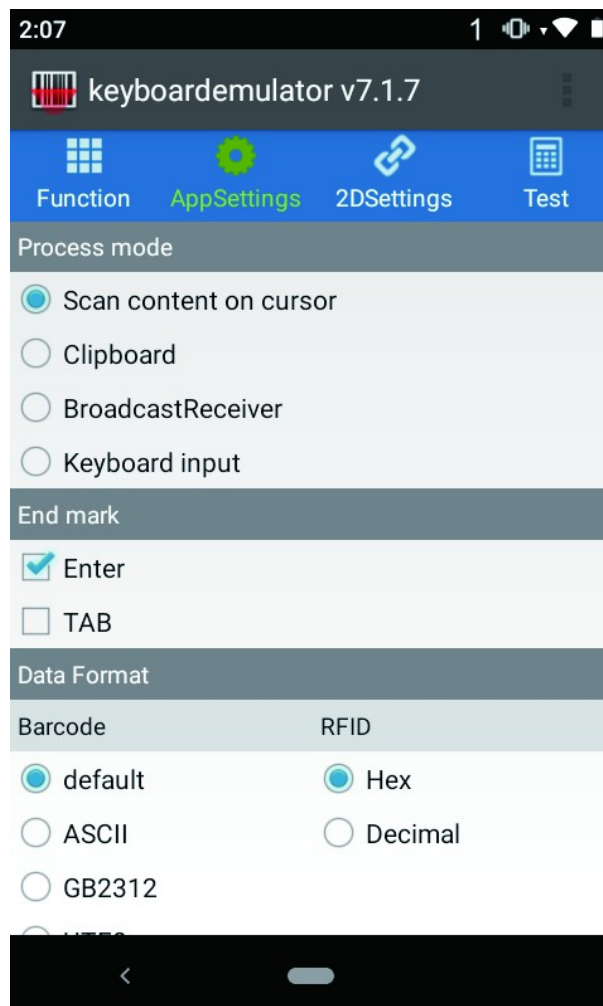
2:07

1

keyboardemulator v7.1.7

Function AppSettings 2DSettings Test

Process mode

Scan content on cursor

Clipboard

BroadcastReceiver

Keyboard input

End mark

Enter

TAB

Data Format

Barcode

RFID

default

Hex

ASCII

Decimal

GB2312

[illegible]